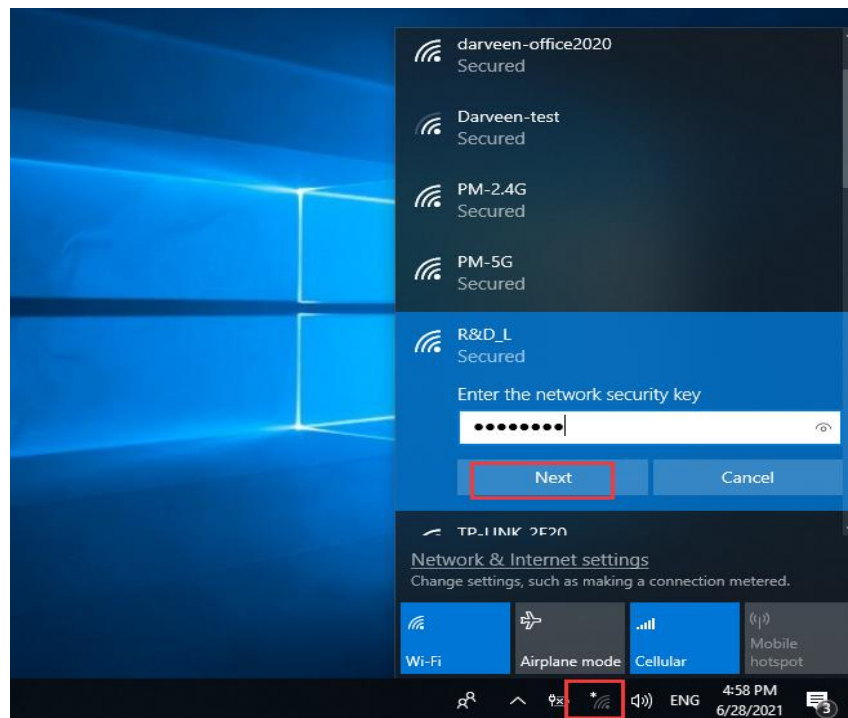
darveen-office2020
Secured

Darveen-test
Secured

PM-2.4G
Secured

PM-5G
Secured

R&D_L
Secured

Enter the network security key

••••••••

Next

Cancel

TP-LINK 2F20

Network & Internet settings
Change settings, such as making a connection metered.

Wi-Fi

Airplane mode

Cellular

Mobile hotspot

ENG

4:58 PM
6/28/2021

3